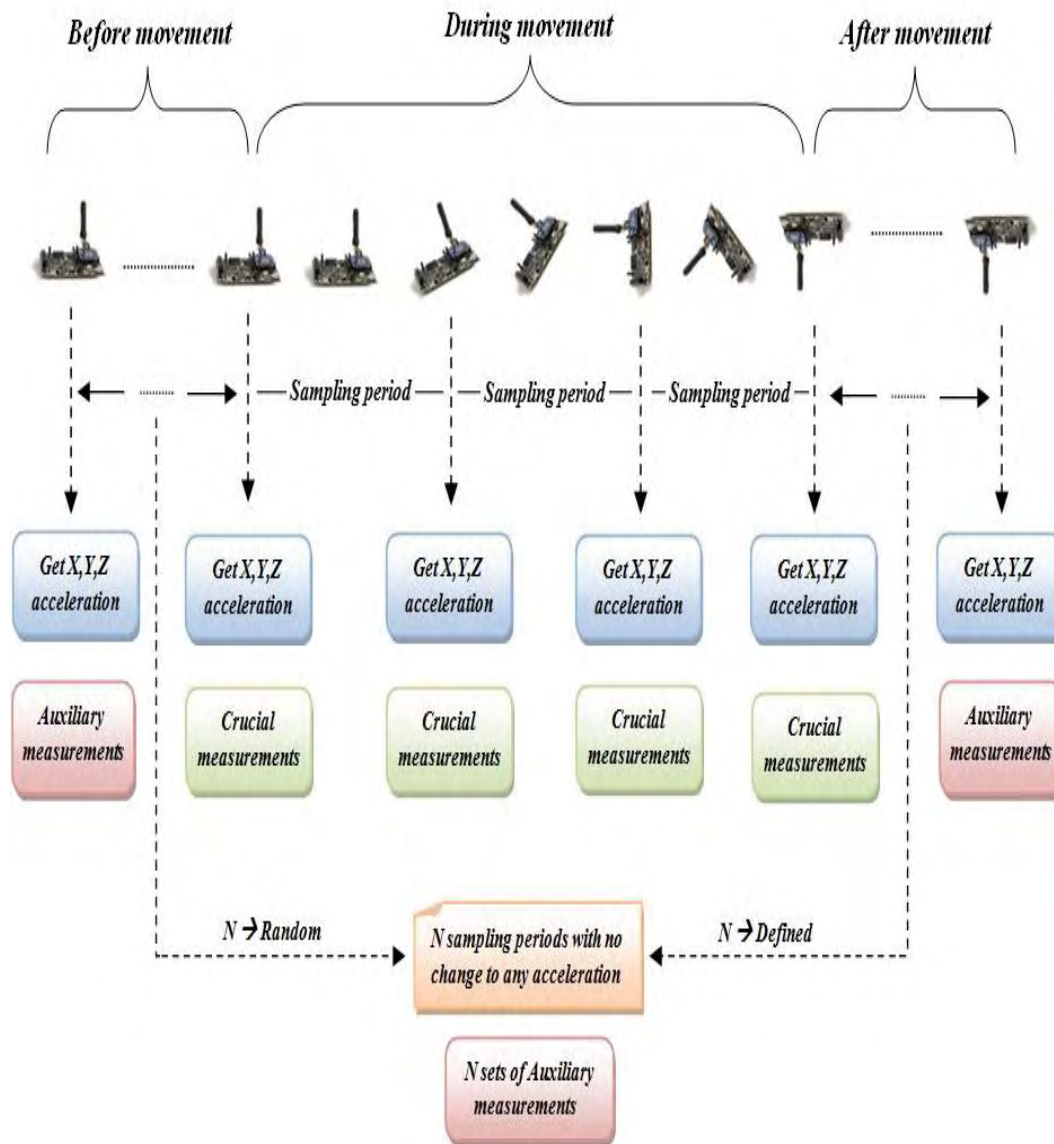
Before movement

During movement

After movement

Sampling period

Sampling period

Sampling period

Get X,Y,Z acceleration

Get X,Y,Z acceleration

Get X,Y,Z acceleration

Get X,Y,Z acceleration

Get X,Y,Z acceleration

Get X,Y,Z acceleration

Auxiliary measurements

Crucial measurements

Crucial measurements

Crucial measurements

Crucial measurements

Auxiliary measurements

N → Random

N sampling periods with no change to any acceleration

N → Defined

N sets of Auxiliary measurements